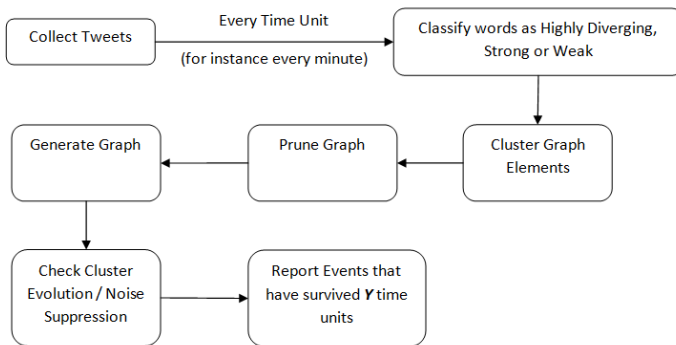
Collect Tweets

Every Time Unit

(for instance every minute)

Classify words as Highly Diverging, Strong or Weak

Generate Graph

Prune Graph

Cluster Graph Elements

Check Cluster Evolution / Noise Suppression

Report Events that have survived ***Y*** time units